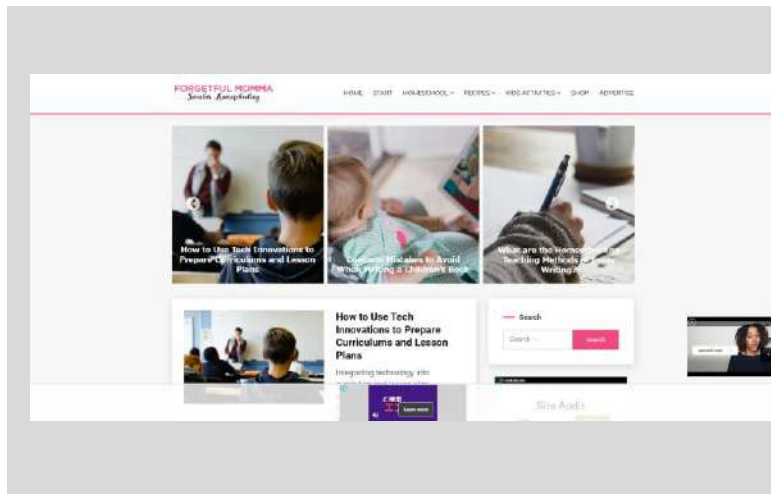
FORGETFUL MOMMA
Sensible Homeschooling

HOME START HOMESCHOOL RECIPES KIDS ACTIVITIES SHOP ADVERTISE

How to Use Tech Innovations to Prepare Curriculums and Lesson Plans

Common Mistakes to Avoid When Writing a Children's Book

What are the Homeschooling Teaching Methods of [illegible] Writing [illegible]

How to Use Tech Innovations to Prepare Curriculums and Lesson Plans

Integrating technology into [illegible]

Search

Search ...

Search

Learn more

Site Audit